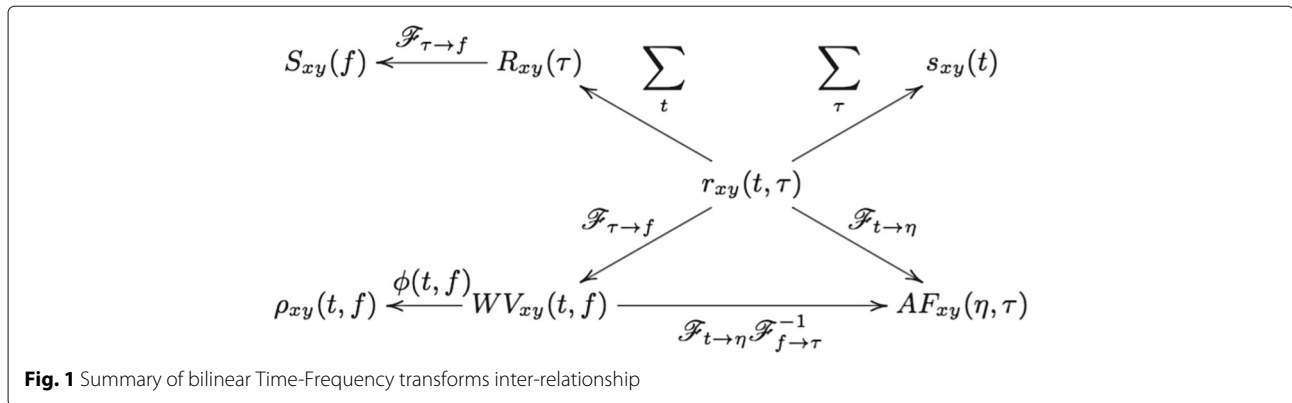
$S_{xy}(f)$ $\mathscr{F}_{\tau \to f}$ $R_{xy}(\tau)$ $\sum_{t}$ $\sum_{\tau}$ $s_{xy}(t)$

$r_{xy}(t,\tau)$

$\mathscr{F}_{\tau \to f}$ $\mathscr{F}_{t \to \eta}$

$\rho_{xy}(t,f)$ $\phi(t,f)$ $WV_{xy}(t,f)$ $AF_{xy}(\eta,\tau)$

$\mathscr{F}_{t \to \eta}\mathscr{F}^{-1}_{f \to \tau}$

**Fig. 1** Summary of bilinear Time-Frequency transforms inter-relationship